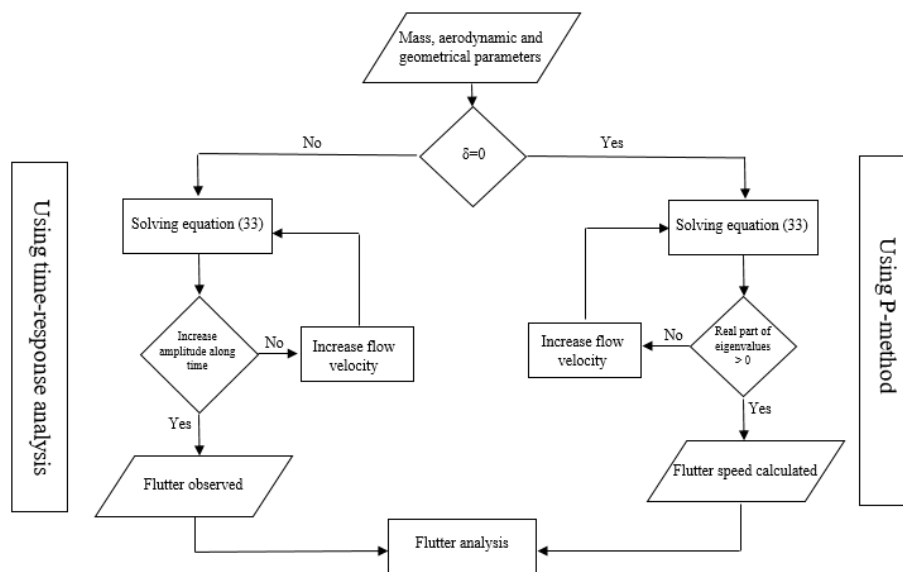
Mass, aerodynamic and geometrical parameters

$\delta=0$

No

Yes

Using time-response analysis

Solving equation (33)

Increase amplitude along time

No

Increase flow velocity

Yes

Flutter observed

Using P-method

Solving equation (33)

Real part of eigenvalues > 0

No

Increase flow velocity

Yes

Flutter speed calculated

Flutter analysis